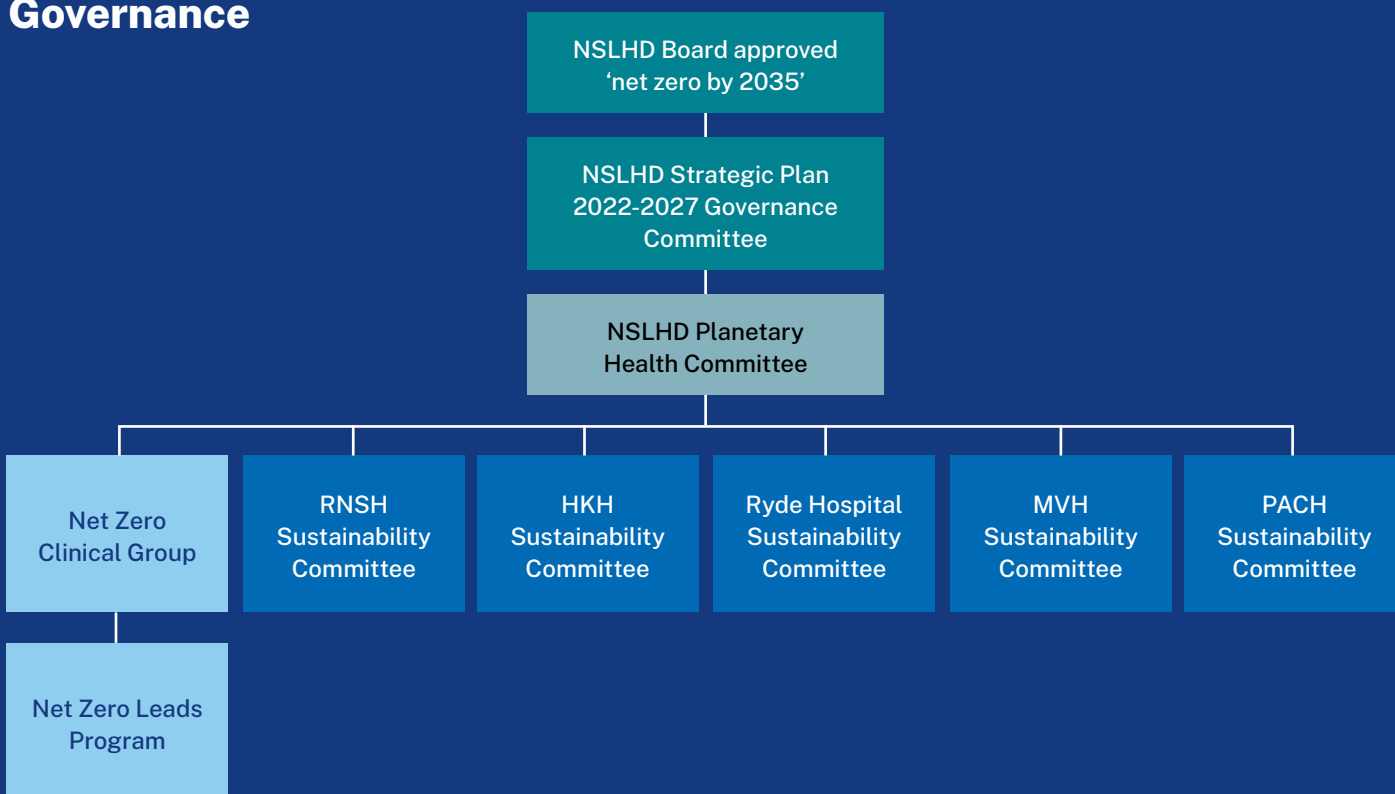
Governance

NSLHD Board approved 'net zero by 2035'

NSLHD Strategic Plan 2022-2027 Governance Committee

NSLHD Planetary Health Committee

Net Zero Clinical Group

RNSH Sustainability Committee

HKH Sustainability Committee

Ryde Hospital Sustainability Committee

MVH Sustainability Committee

PACH Sustainability Committee

Net Zero Leads Program